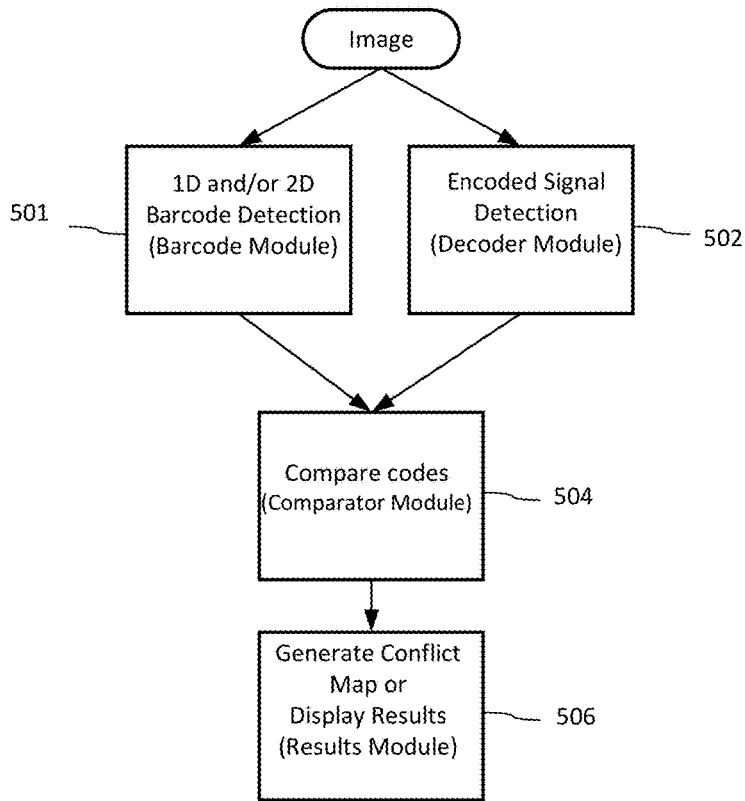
Image

501

1D and/or 2D Barcode Detection (Barcode Module)

Encoded Signal Detection (Decoder Module)

502

Compare codes (Comparator Module)

504

Generate Conflict Map or Display Results (Results Module)

506